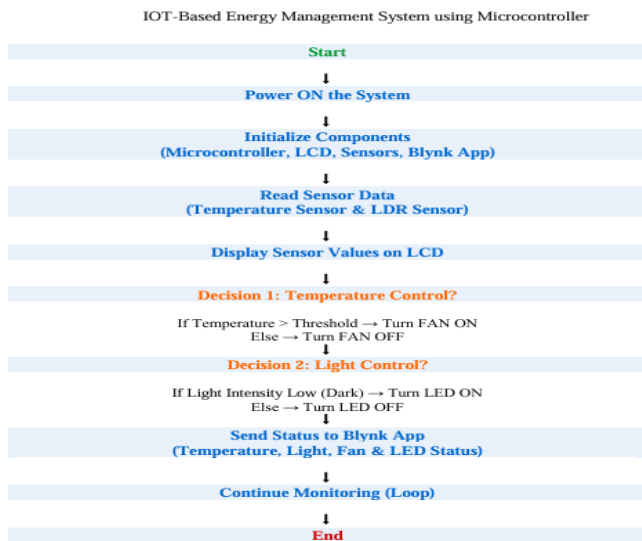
IOT-Based Energy Management System using Microcontroller

Start

⬇

Power ON the System

⬇

Initialize Components
(Microcontroller, LCD, Sensors, Blynk App)

⬇

Read Sensor Data
(Temperature Sensor & LDR Sensor)

⬇

Display Sensor Values on LCD

⬇

Decision 1: Temperature Control?

If Temperature > Threshold → Turn FAN ON
Else → Turn FAN OFF

⬇

Decision 2: Light Control?

If Light Intensity Low (Dark) → Turn LED ON
Else → Turn LED OFF

⬇

Send Status to Blynk App
(Temperature, Light, Fan & LED Status)

⬇

Continue Monitoring (Loop)

⬇

End